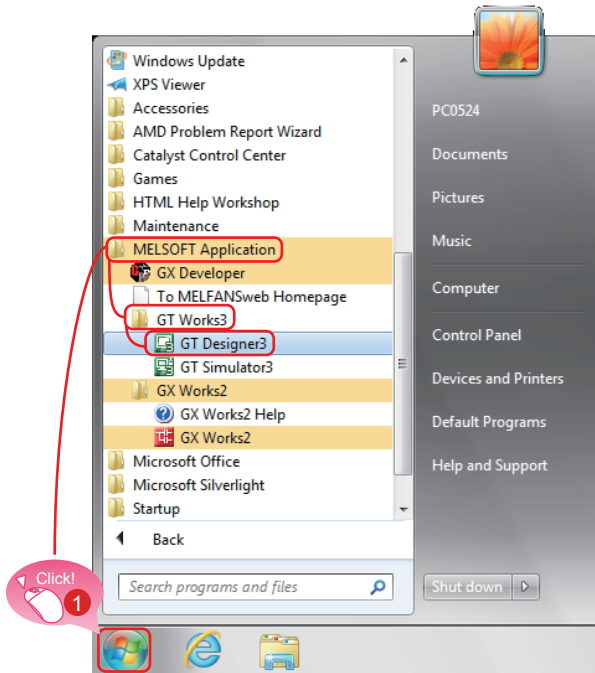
Windows Update
XPS Viewer
Accessories
AMD Problem Report Wizard
Catalyst Control Center
Games
HTML Help Workshop
Maintenance
MELSOFT Application
GX Developer
To MELFANSweb Homepage
GT Works3
GT Designer3
GT Simulator3
GX Works2
GX Works2 Help
GX Works2
Microsoft Office
Microsoft Silverlight
Startup
Back
Search programs and files

PC0524
Documents
Pictures
Music
Computer
Control Panel
Devices and Printers
Default Programs
Help and Support
Shut down

Click!
1